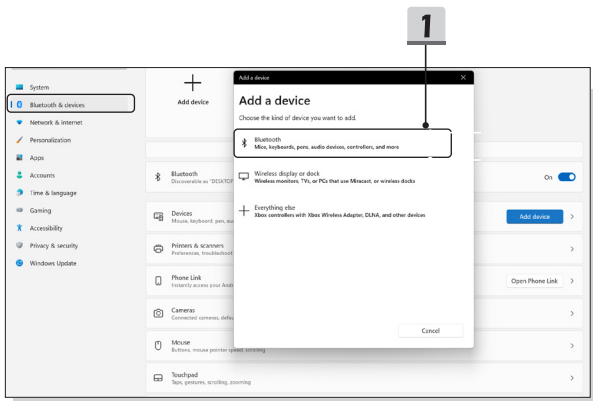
1

System
Bluetooth & devices
Network & internet
Personalization
Apps
Accounts
Time & language
Gaming
Accessibility
Privacy & security
Windows Update

Add device

Bluetooth
Discoverable as "DESKTOP

On

Devices
Mouse, keyboard, pen, audi

Add device

Printers & scanners
Preferences, troubleshoot

Phone Link
Instantly access your And

Open Phone Link

Cameras
Connected cameras, defau

Mouse
Buttons, mouse pointer speed, scrolling

Touchpad
Taps, gestures, scrolling, zooming

Add a device

Add a device
Choose the kind of device you want to add.

Bluetooth
Mice, keyboards, pens, audio devices, controllers, and more

Wireless display or dock
Wireless monitors, TVs, or PCs that use Miracast, or wireless docks

Everything else
Xbox controllers with Xbox Wireless Adapter, DLNA, and other devices

Cancel